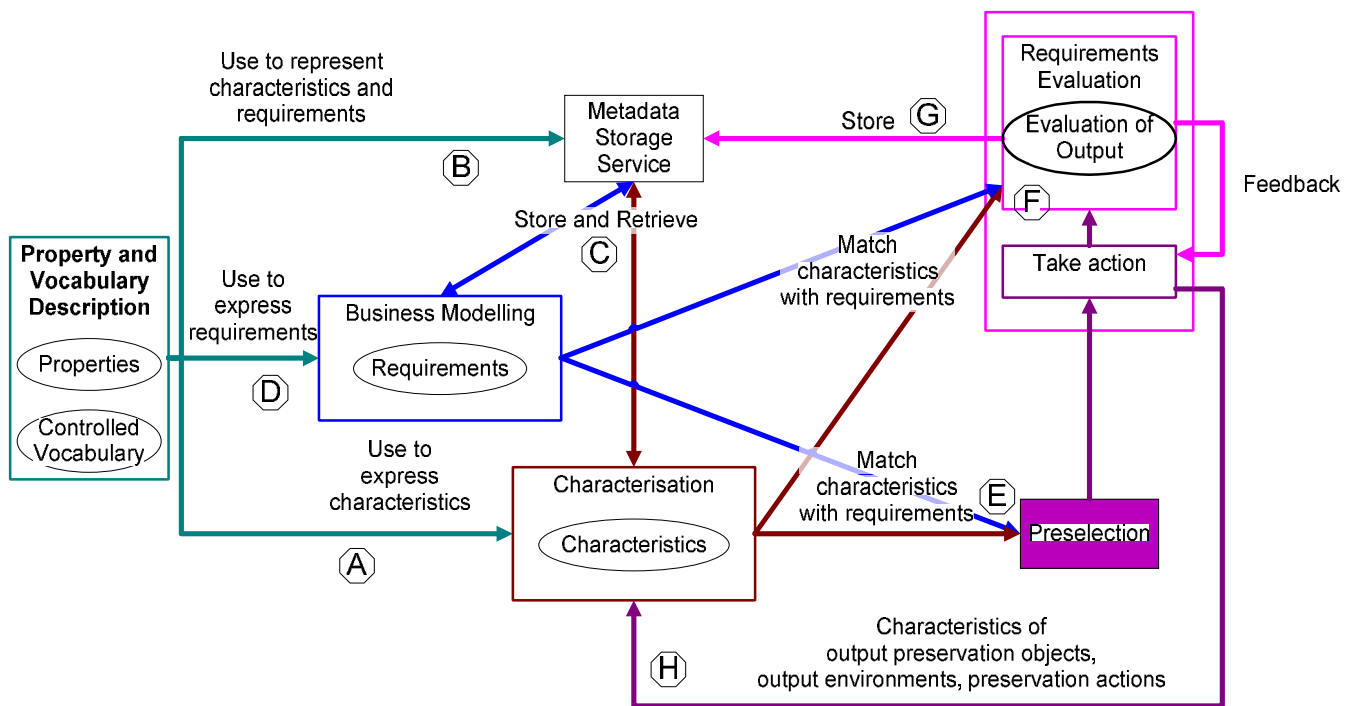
Use to represent characteristics and requirements

Metadata Storage Service

Store

G

Requirements Evaluation

Evaluation of Output

Feedback

B

Store and Retrieve

F

Property and Vocabulary Description

Properties

Controlled Vocabulary

C

Match characteristics with requirements

Take action

Use to express requirements

Business Modelling

Requirements

D

Use to express characteristics

Characterisation

Characteristics

Match characteristics with requirements

E

Preselection

A

Characteristics of output preservation objects, output environments, preservation actions

H